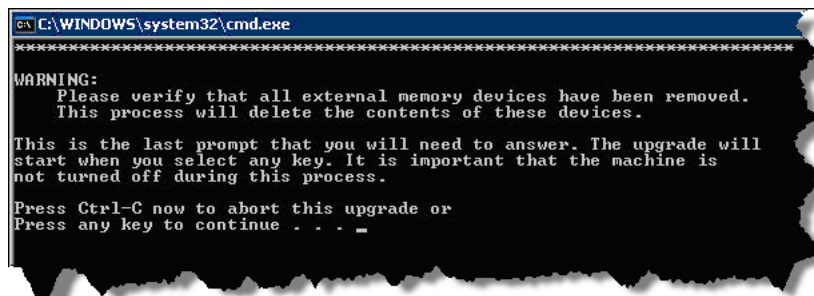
C:\WINDOWS\system32\cmd.exe

******************************************************************************

WARNING:
Please verify that all external memory devices have been removed.
This process will delete the contents of these devices.

This is the last prompt that you will need to answer. The upgrade will start when you select any key. It is important that the machine is not turned off during this process.

Press Ctrl-C now to abort this upgrade or
Press any key to continue . . . _